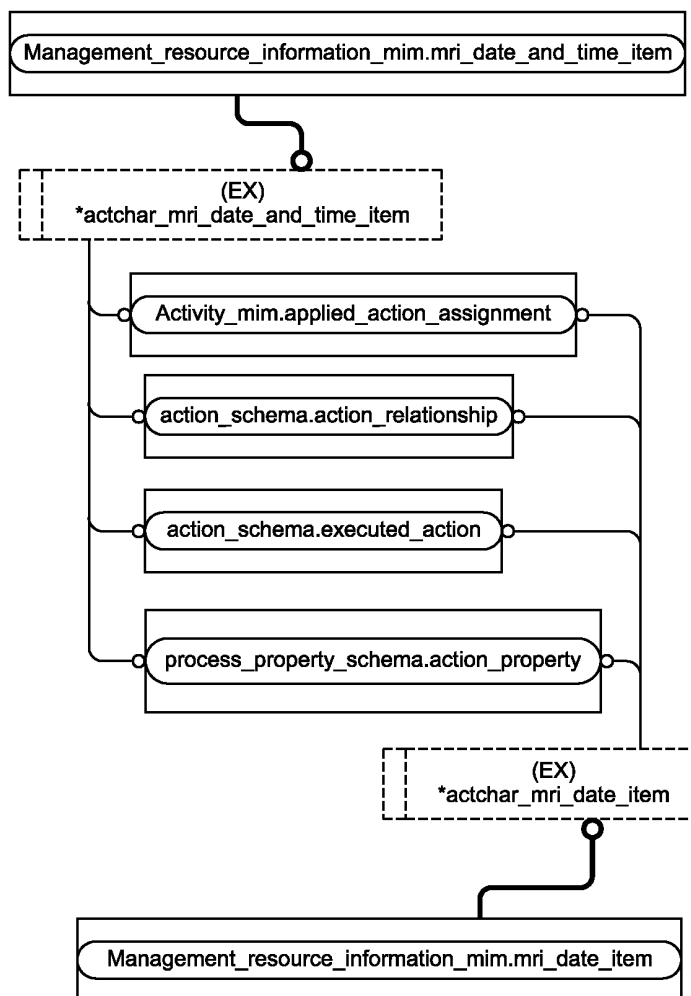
Management_resource_information_mim.mri_date_and_time_item

(EX)
*actchar_mri_date_and_time_item

Activity_mim.applied_action_assignment

action_schema.action_relationship

action_schema.executed_action

process_property_schema.action_property

(EX)
*actchar_mri_date_item

Management_resource_information_mim.mri_date_item